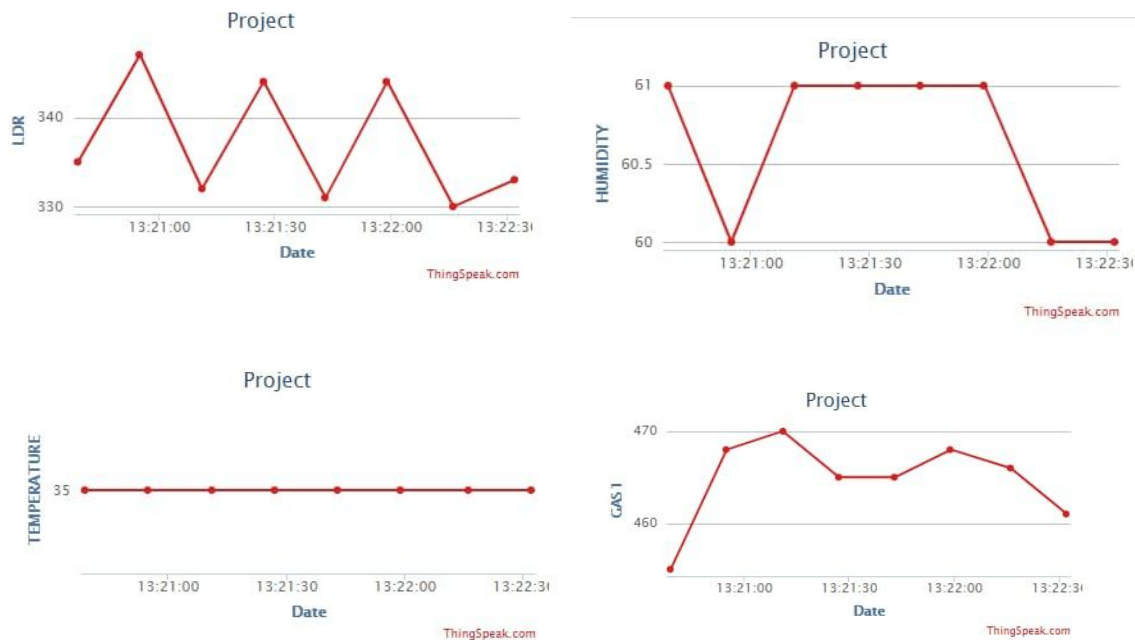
Project

LDR

340

330

13:21:00 13:21:30 13:22:00 13:22:3

Date

ThingSpeak.com

Project

HUMIDITY

61

60.5

60

13:21:00 13:21:30 13:22:00 13:22:3

Date

ThingSpeak.com

Project

TEMPERATURE

35

13:21:00 13:21:30 13:22:00 13:22:3

Date

ThingSpeak.com

Project

GAS1

470

460

13:21:00 13:21:30 13:22:00 13:22:3

Date

ThingSpeak.com